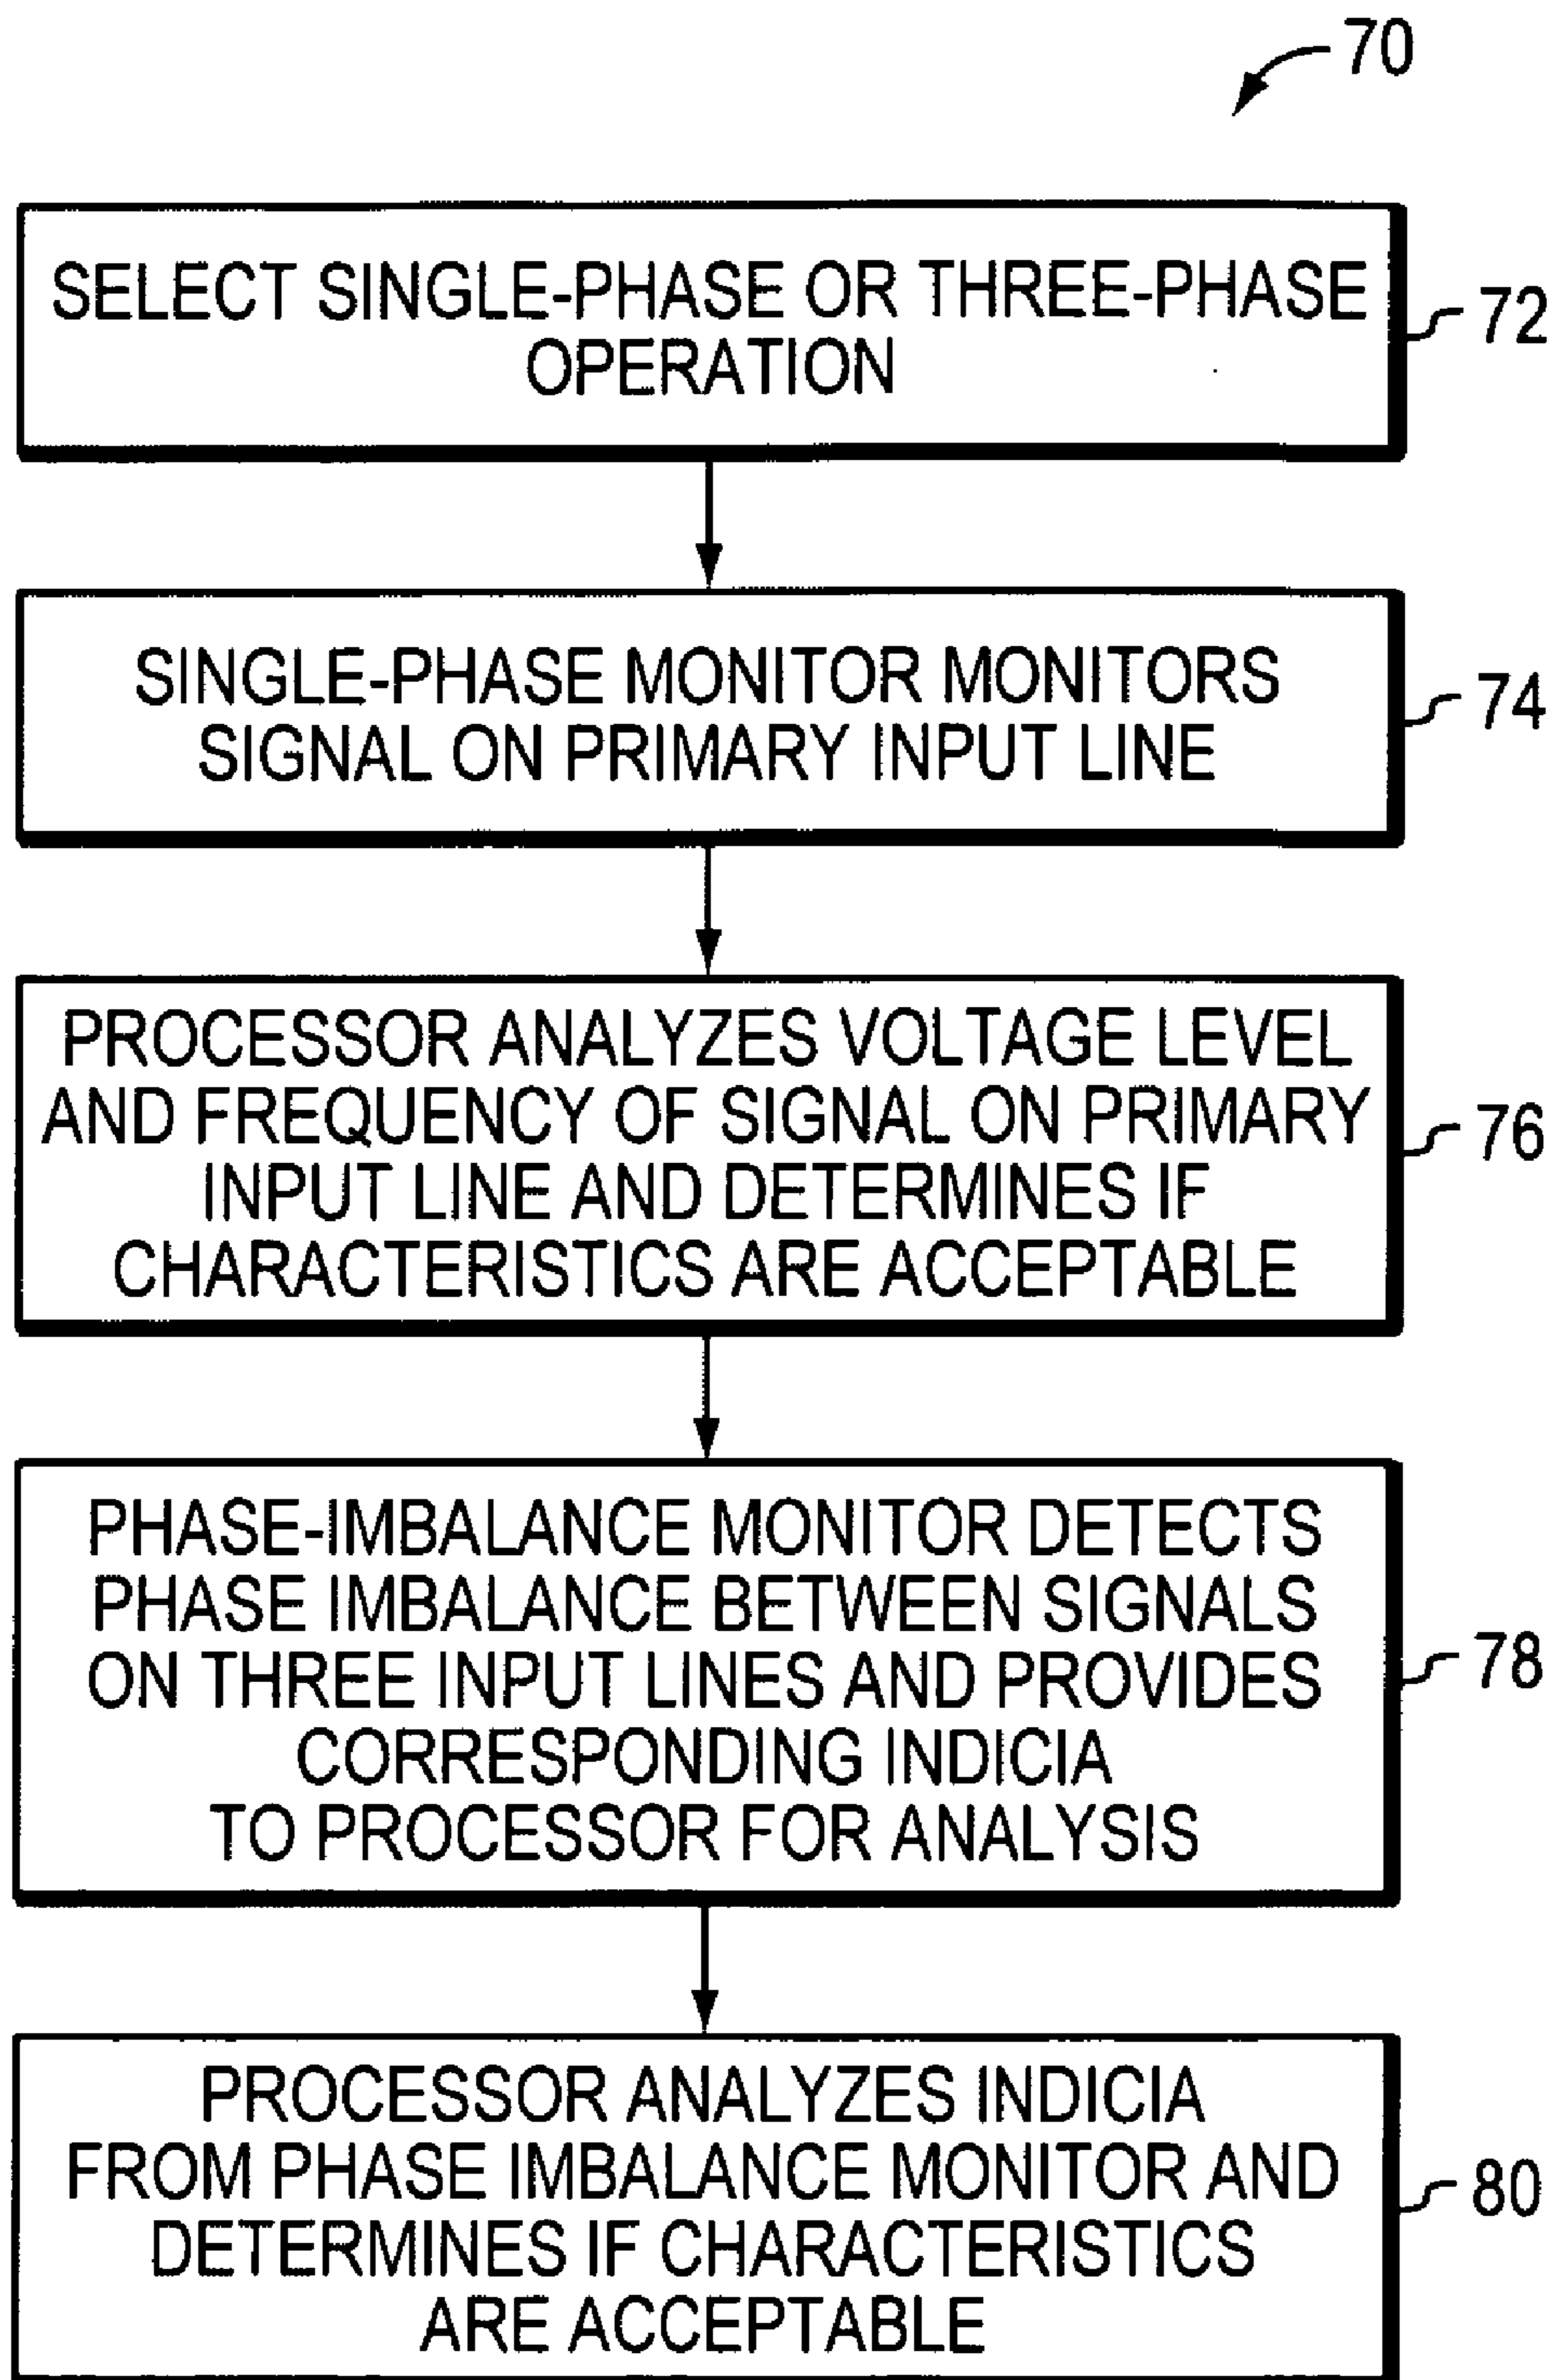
70

SELECT SINGLE-PHASE OR THREE-PHASE OPERATION

72

SINGLE-PHASE MONITOR MONITORS SIGNAL ON PRIMARY INPUT LINE

74

PROCESSOR ANALYZES VOLTAGE LEVEL AND FREQUENCY OF SIGNAL ON PRIMARY INPUT LINE AND DETERMINES IF CHARACTERISTICS ARE ACCEPTABLE

76

PHASE-IMBALANCE MONITOR DETECTS PHASE IMBALANCE BETWEEN SIGNALS ON THREE INPUT LINES AND PROVIDES CORRESPONDING INDICIA TO PROCESSOR FOR ANALYSIS

78

PROCESSOR ANALYZES INDICIA FROM PHASE IMBALANCE MONITOR AND DETERMINES IF CHARACTERISTICS ARE ACCEPTABLE

80